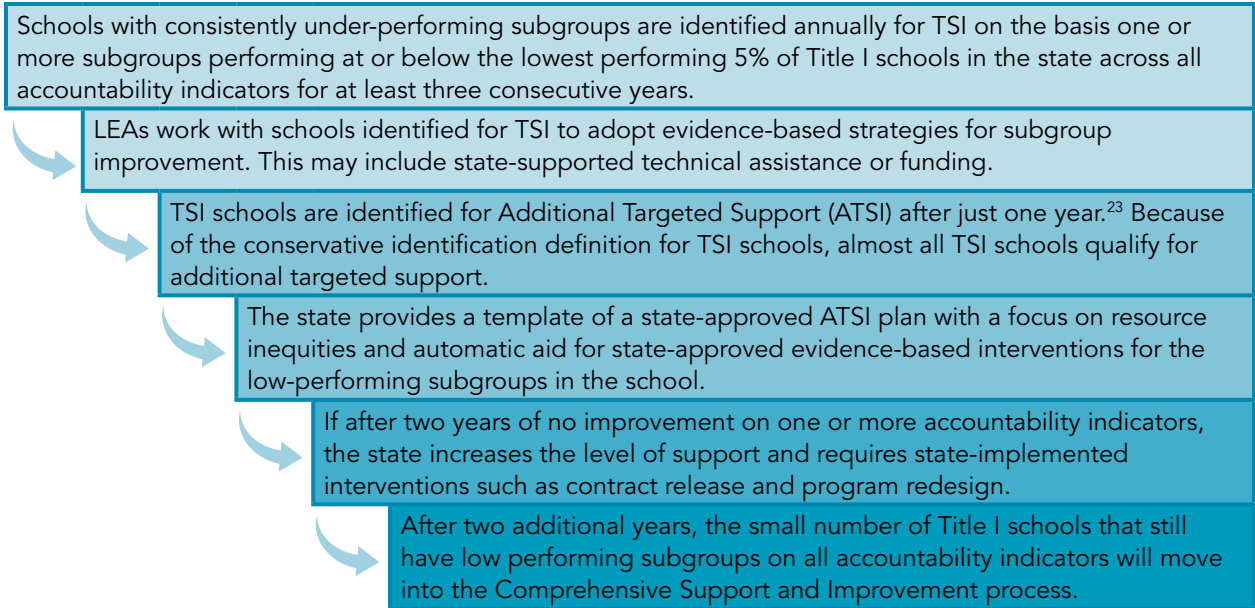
Schools with consistently under-performing subgroups are identified annually for TSI on the basis one or more subgroups performing at or below the lowest performing 5% of Title I schools in the state across all accountability indicators for at least three consecutive years.

LEAs work with schools identified for TSI to adopt evidence-based strategies for subgroup improvement. This may include state-supported technical assistance or funding.

TSI schools are identified for Additional Targeted Support (ATSI) after just one year.$^{23}$ Because of the conservative identification definition for TSI schools, almost all TSI schools qualify for additional targeted support.

The state provides a template of a state-approved ATSI plan with a focus on resource inequities and automatic aid for state-approved evidence-based interventions for the low-performing subgroups in the school.

If after two years of no improvement on one or more accountability indicators, the state increases the level of support and requires state-implemented interventions such as contract release and program redesign.

After two additional years, the small number of Title I schools that still have low performing subgroups on all accountability indicators will move into the Comprehensive Support and Improvement process.